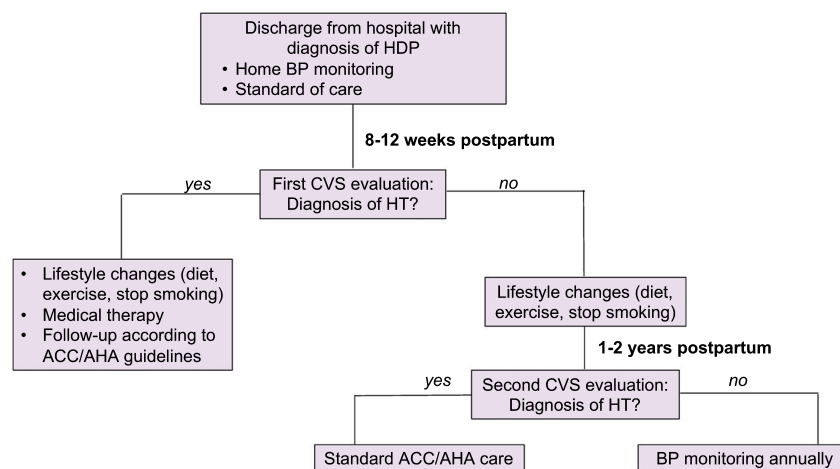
Discharge from hospital with diagnosis of HDP
• Home BP monitoring
• Standard of care

8-12 weeks postpartum

yes

First CVS evaluation: Diagnosis of HT?

no

• Lifestyle changes (diet, exercise, stop smoking)
• Medical therapy
• Follow-up according to ACC/AHA guidelines

Lifestyle changes (diet, exercise, stop smoking)

1-2 years postpartum

yes

Second CVS evaluation: Diagnosis of HT?

no

Standard ACC/AHA care

BP monitoring annually